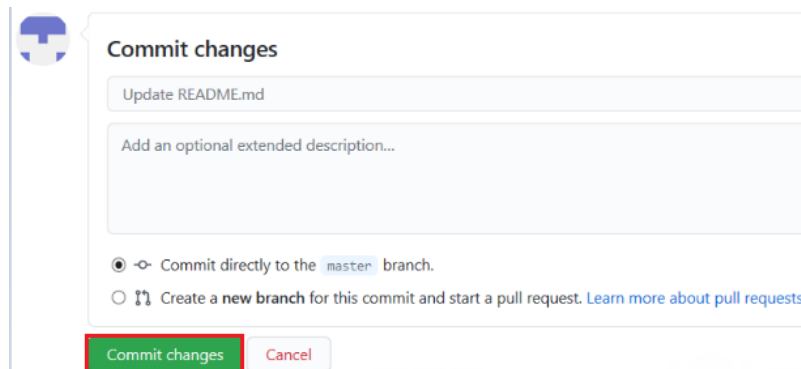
Commit changes

Update README.md

Add an optional extended description...

Commit directly to the master branch.

Create a **new branch** for this commit and start a pull request. Learn more about pull requests

Commit changes

Cancel